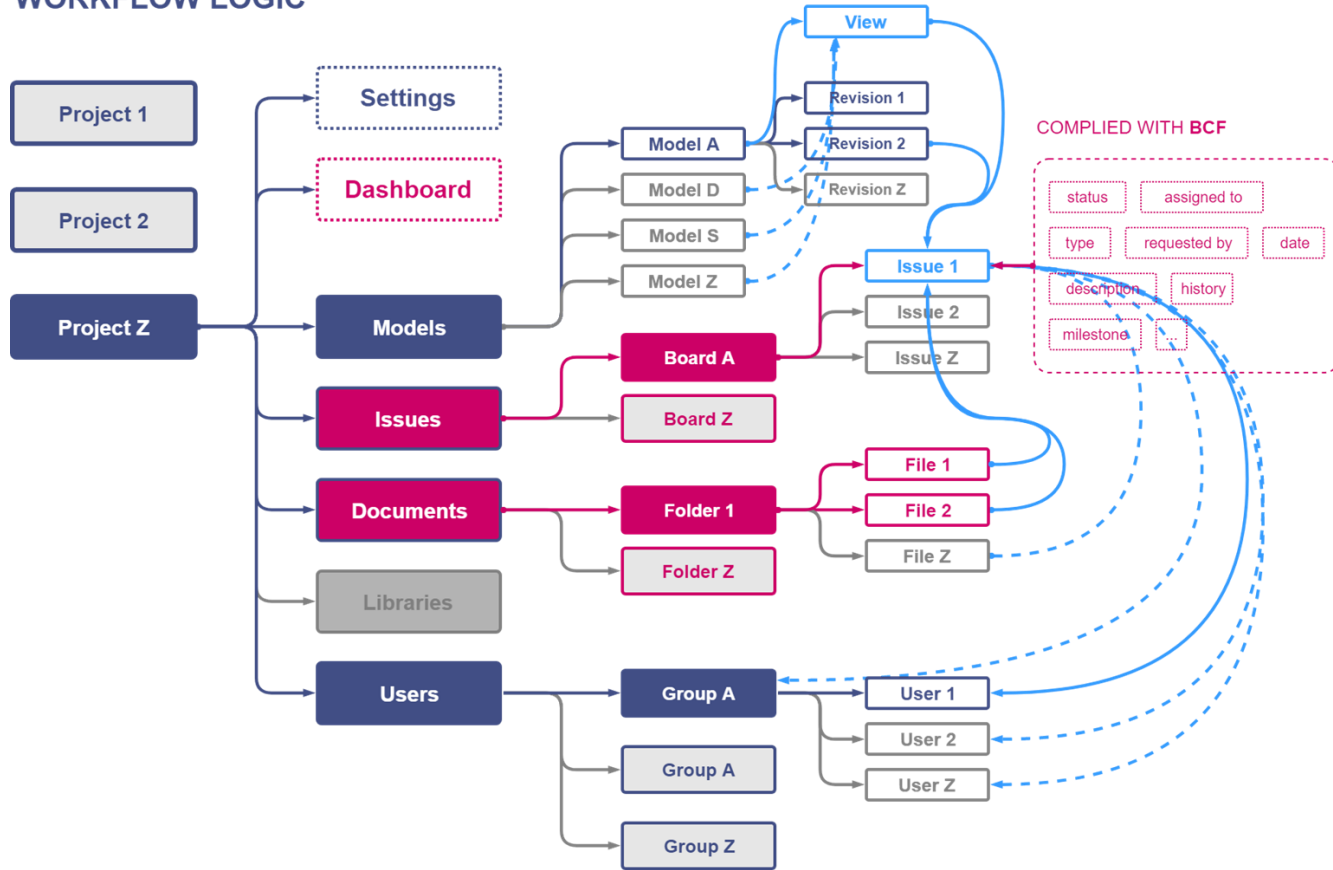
WORKFLOW LOGIC

Project 1

Project 2

Project Z

Settings

Dashboard

Models

Issues

Documents

Libraries

Users

Model A

Model D

Model S

Model Z

View

Revision 1

Revision 2

Revision Z

COMPLIED WITH BCF

status

assigned to

type

requested by

date

description

history

milestone

...

Issue 1

Issue 2

Issue Z

Board A

Board Z

File 1

File 2

File Z

Folder 1

Folder Z

Group A

Group A

Group Z

User 1

User 2

User Z